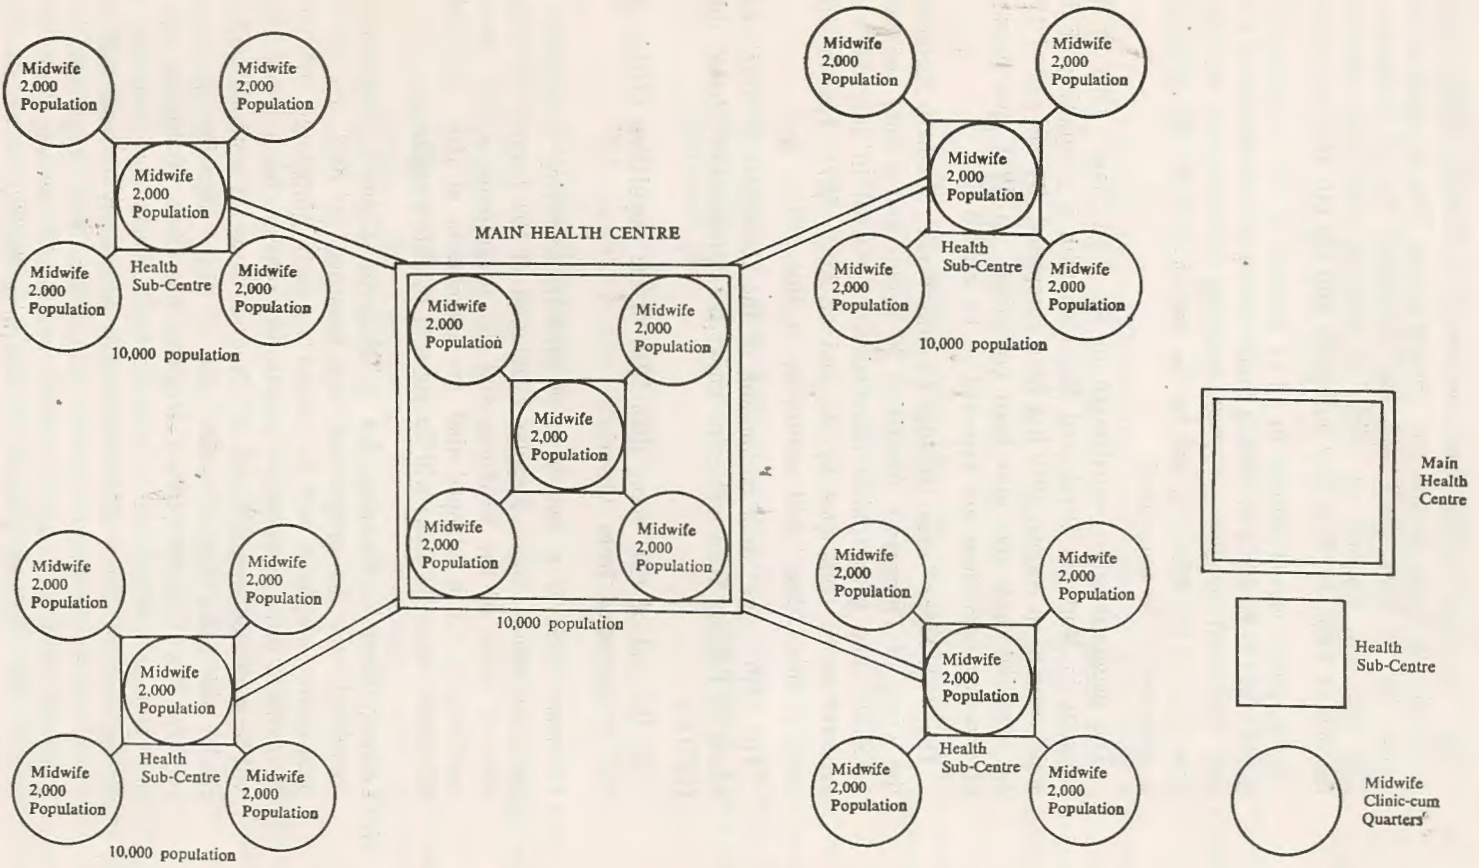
Midwife 2,000 Population

Midwife 2,000 Population

Midwife 2,000 Population

Midwife 2,000 Population

Health Sub-Centre

Midwife 2,000 Population

10,000 population

MAIN HEALTH CENTRE

Midwife 2,000 Population

Midwife 2,000 Population

Midwife 2,000 Population

Midwife 2,000 Population

Midwife 2,000 Population

10,000 population

Midwife 2,000 Population

Midwife 2,000 Population

Midwife 2,000 Population

Health Sub-Centre

Midwife 2,000 Population

Midwife 2,000 Population

10,000 population

Midwife 2,000 Population

Midwife 2,000 Population

Midwife 2,000 Population

Health Sub-Centre

Midwife 2,000 Population

Midwife 2,000 Population

10,000 population

Midwife 2,000 Population

Midwife 2,000 Population

Midwife 2,000 Population

Health Sub-Centre

Midwife 2,000 Population

Midwife 2,000 Population

Main Health Centre

Health Sub-Centre

Midwife Clinic-cum Quarters